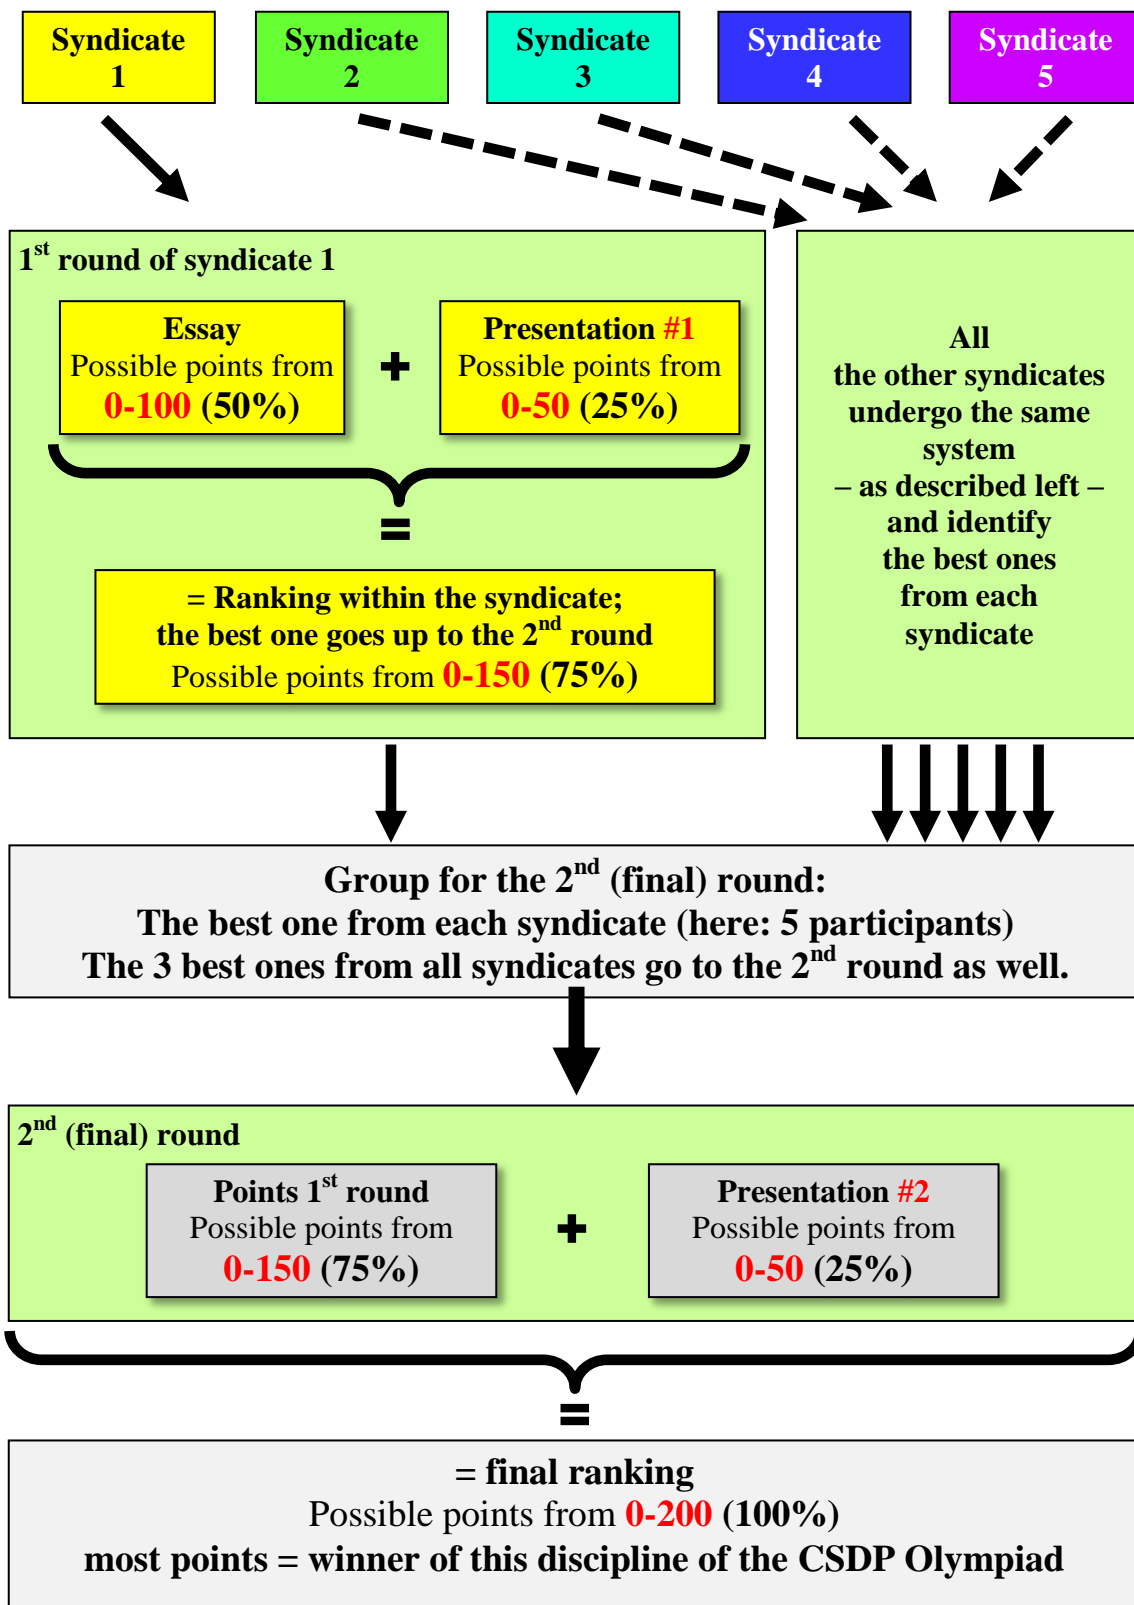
Syndicate 1

Syndicate 2

Syndicate 3

Syndicate 4

Syndicate 5

1$^{st}$ round of syndicate 1

Essay
Possible points from
0-100 (50%)

+

Presentation #1
Possible points from
0-50 (25%)

=

= Ranking within the syndicate;
the best one goes up to the 2$^{nd}$ round
Possible points from 0-150 (75%)

All
the other syndicates
undergo the same
system
– as described left –
and identify
the best ones
from each
syndicate

Group for the 2$^{nd}$ (final) round:
The best one from each syndicate (here: 5 participants)
The 3 best ones from all syndicates go to the 2$^{nd}$ round as well.

2$^{nd}$ (final) round

Points 1$^{st}$ round
Possible points from
0-150 (75%)

+

Presentation #2
Possible points from
0-50 (25%)

=

= final ranking
Possible points from 0-200 (100%)
most points = winner of this discipline of the CSDP Olympiad